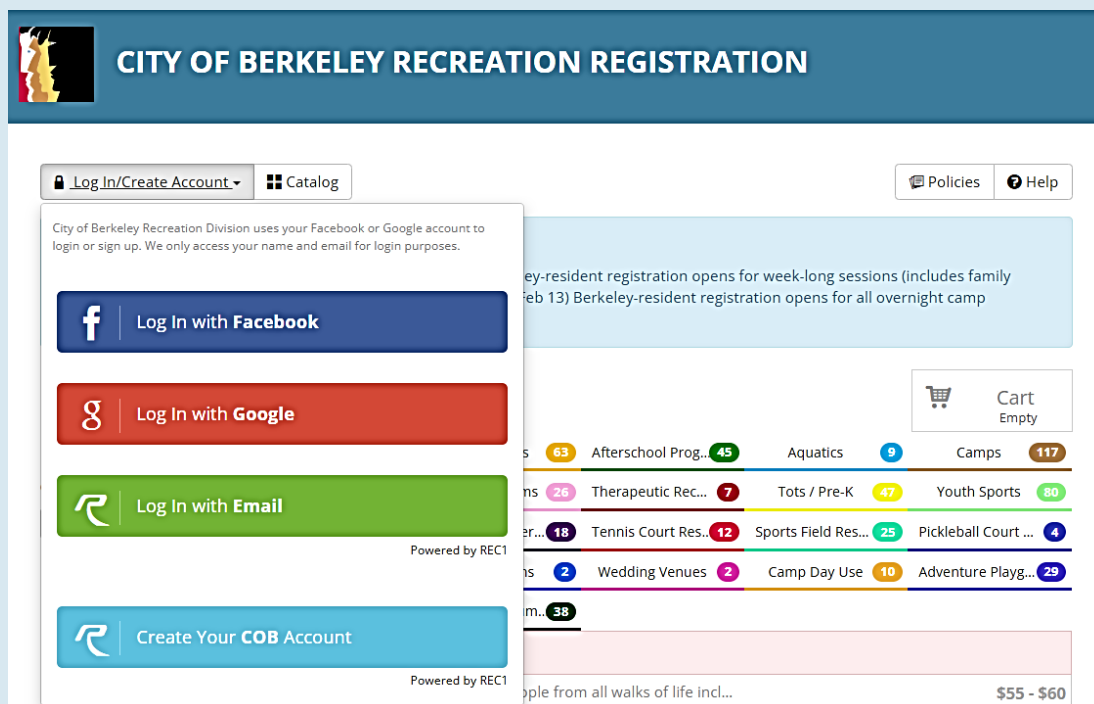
CITY OF BERKELEY RECREATION REGISTRATION

Log In/Create Account
Catalog
Policies
Help

City of Berkeley Recreation Division uses your Facebook or Google account to login or sign up. We only access your name and email for login purposes.

Log In with Facebook

Log In with Google

Log In with Email
Powered by REC1

Create Your COB Account
Powered by REC1

ey-resident registration opens for week-long sessions (includes family
Feb 13) Berkeley-resident registration opens for all overnight camp

Cart
Empty

s 63
Afterschool Prog... 45
Aquatics 9
Camps 117
ns 26
Therapeutic Rec... 7
Tots / Pre-K 47
Youth Sports 80
er... 18
Tennis Court Res... 12
Sports Field Res... 25
Pickleball Court ... 4
ns 2
Wedding Venues 2
Camp Day Use 10
Adventure Playg... 29
m... 38

ople from all walks of life incl...
$55 - $60